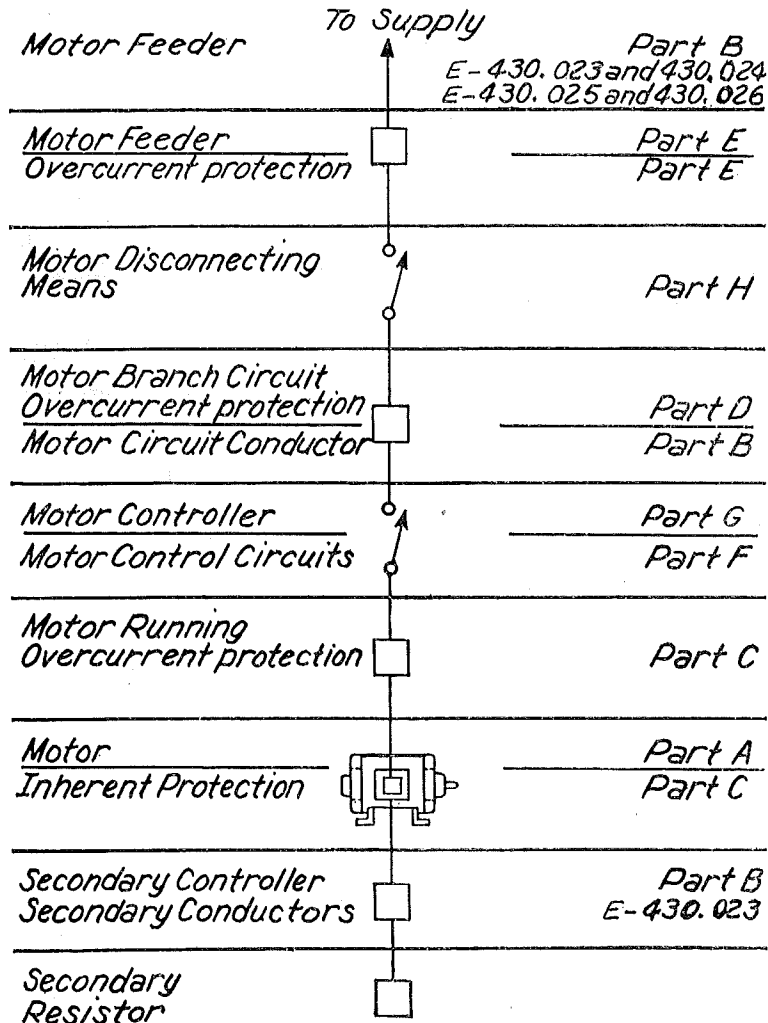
To Supply

Motor Feeder — Part B
E-430.023 and 430.024
E-430.025 and 430.026

Motor Feeder — Part E
Overcurrent protection — Part E

Motor Disconnecting Means — Part H

Motor Branch Circuit Overcurrent protection — Part D
Motor Circuit Conductor — Part B

Motor Controller — Part G
Motor Control Circuits — Part F

Motor Running Overcurrent protection — Part C

Motor — Part A
Inherent Protection — Part C

Secondary Controller — Part B
Secondary Conductors — E-430.023

Secondary Resistor